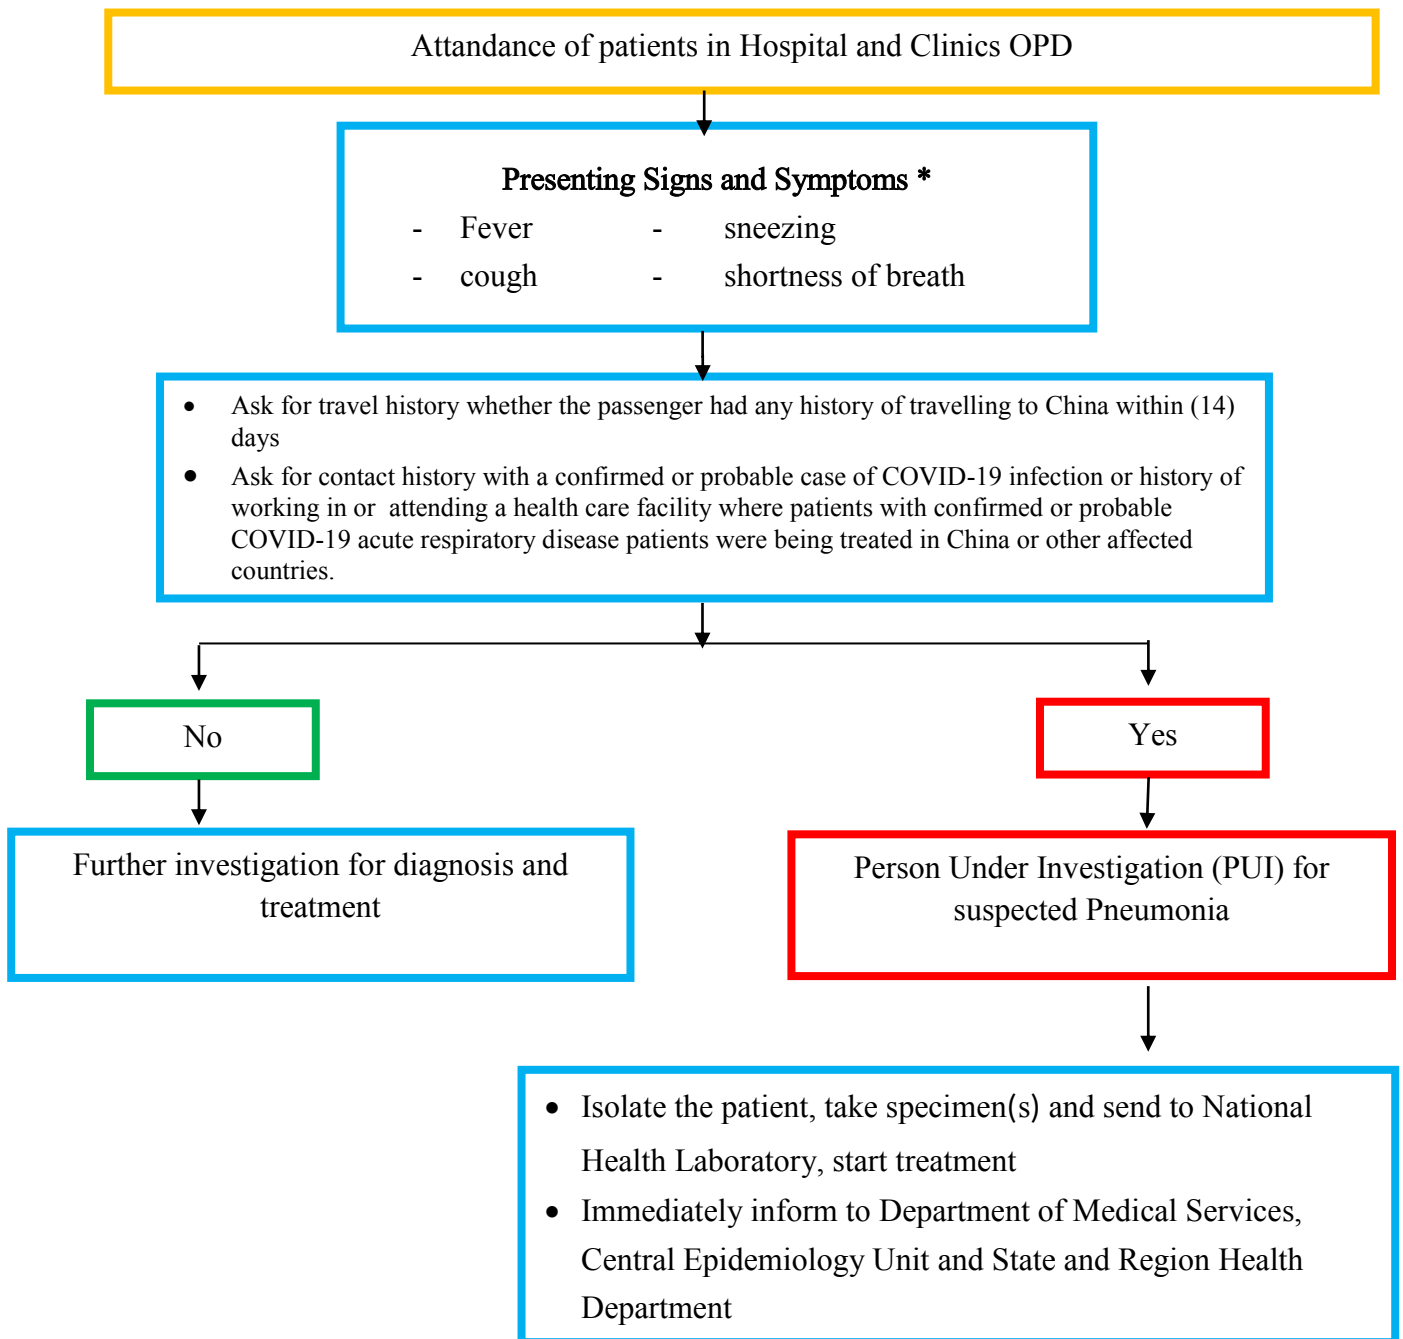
Attandance of patients in Hospital and Clinics OPD

Presenting Signs and Symptoms *

- Fever
- sneezing
- cough
- shortness of breath

- Ask for travel history whether the passenger had any history of travelling to China within (14) days
- Ask for contact history with a confirmed or probable case of COVID-19 infection or history of working in or attending a health care facility where patients with confirmed or probable COVID-19 acute respiratory disease patients were being treated in China or other affected countries.

No

Further investigation for diagnosis and treatment

Yes

Person Under Investigation (PUI) for suspected Pneumonia

- Isolate the patient, take specimen(s) and send to National Health Laboratory, start treatment
- Immediately inform to Department of Medical Services, Central Epidemiology Unit and State and Region Health Department